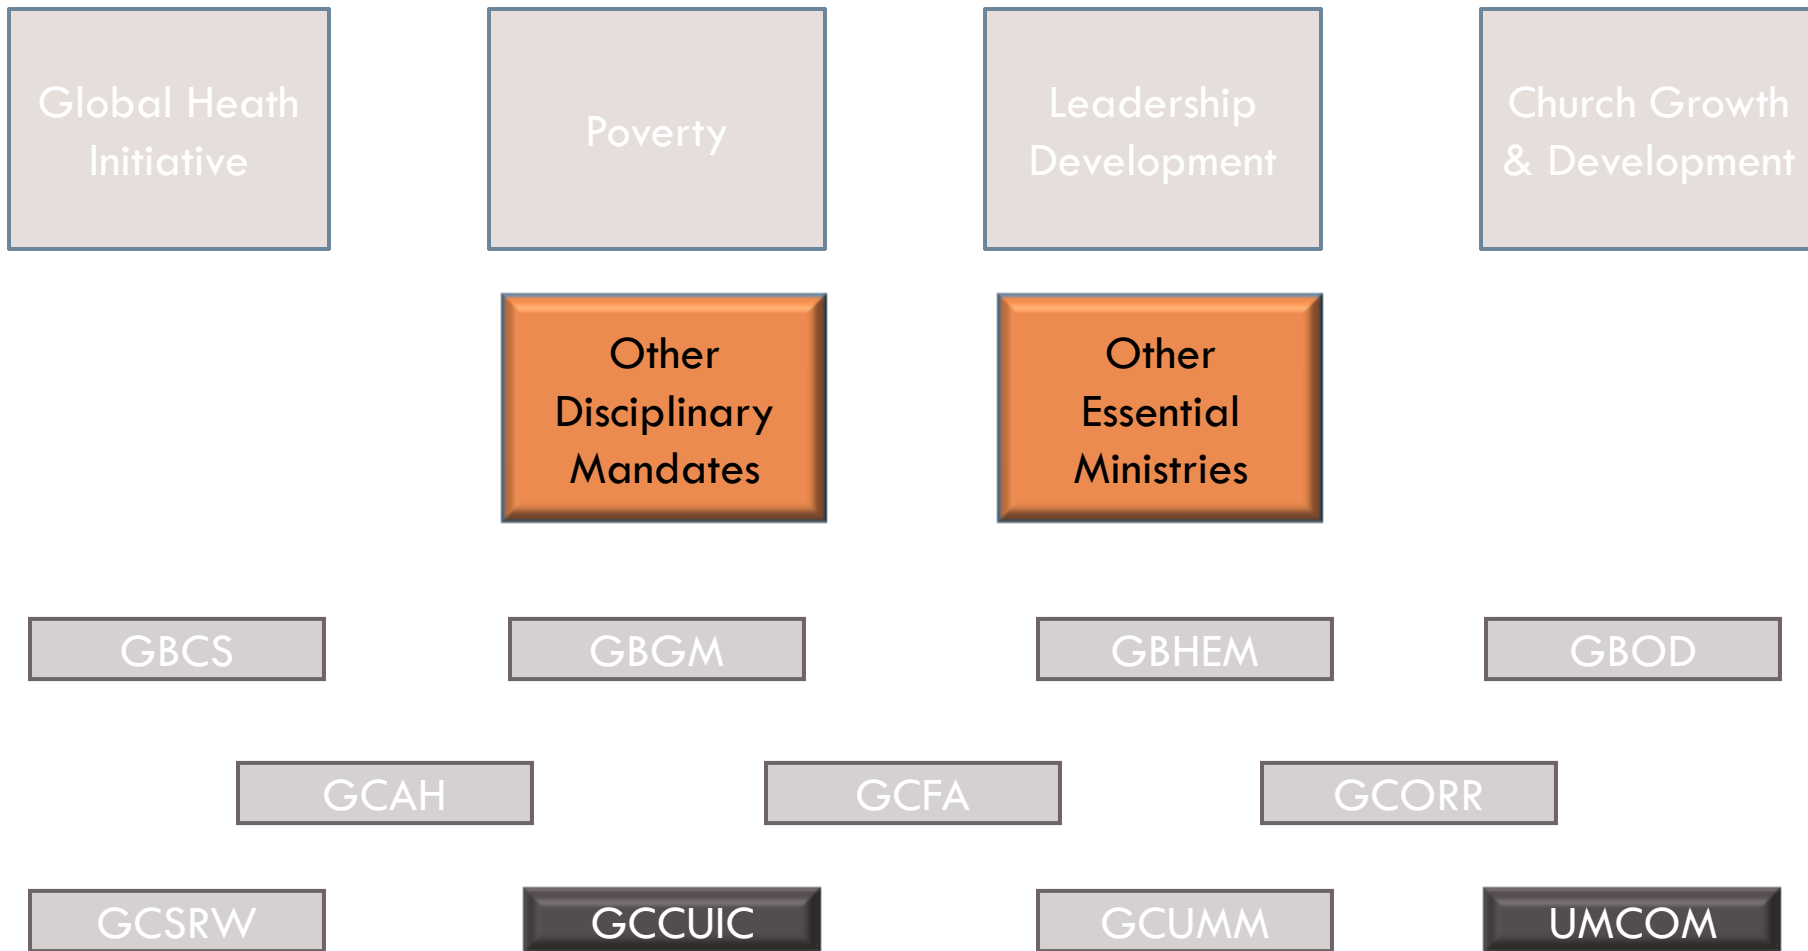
Global Heath Initiative

Poverty

Leadership Development

Church Growth & Development

Other Disciplinary Mandates

Other Essential Ministries

GBCS

GBGM

GBHEM

GBOD

GCAH

GCFA

GCORR

GCSRW

GCCUIC

GCUMM

UMCOM